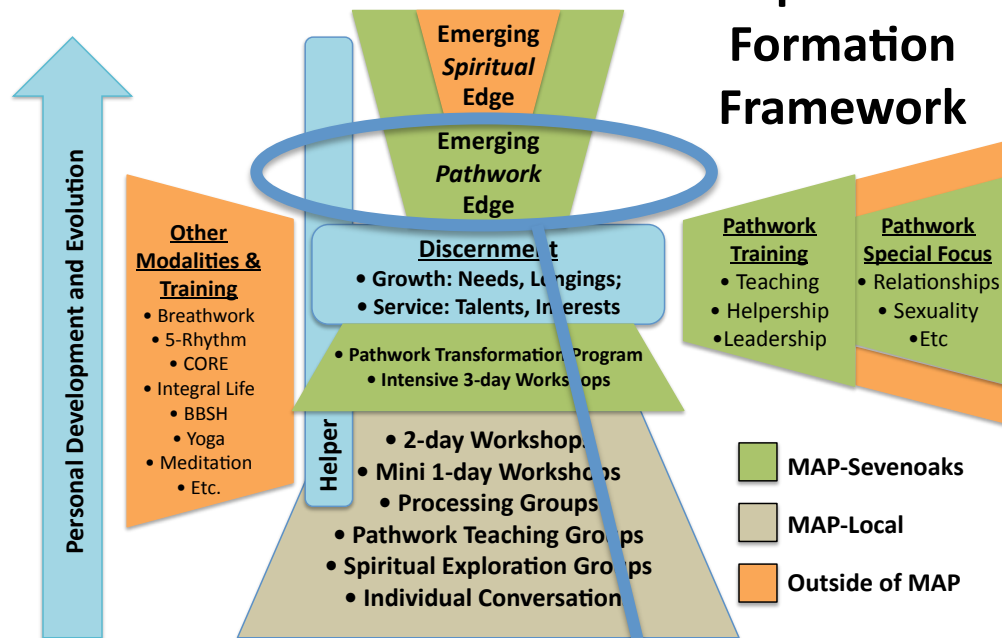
Formation Framework

Personal Development and Evolution

Emerging *Spiritual* Edge

Emerging *Pathwork* Edge

Other Modalities & Training
• Breathwork
• 5-Rhythm
• CORE
• Integral Life
• BBSH
• Yoga
• Meditation
• Etc.

Discernment
• Growth: Needs, Longings;
• Service: Talents, Interests

• Pathwork Transformation Program
• Intensive 3-day Workshops

Helper

• 2-day Workshops
• Mini 1-day Workshops
• Processing Groups
• Pathwork Teaching Groups
• Spiritual Exploration Groups
• Individual Conversation

Pathwork Training
• Teaching
• Helpership
•Leadership

Pathwork Special Focus
• Relationships
• Sexuality
•Etc

MAP-Sevenoaks

MAP-Local

Outside of MAP